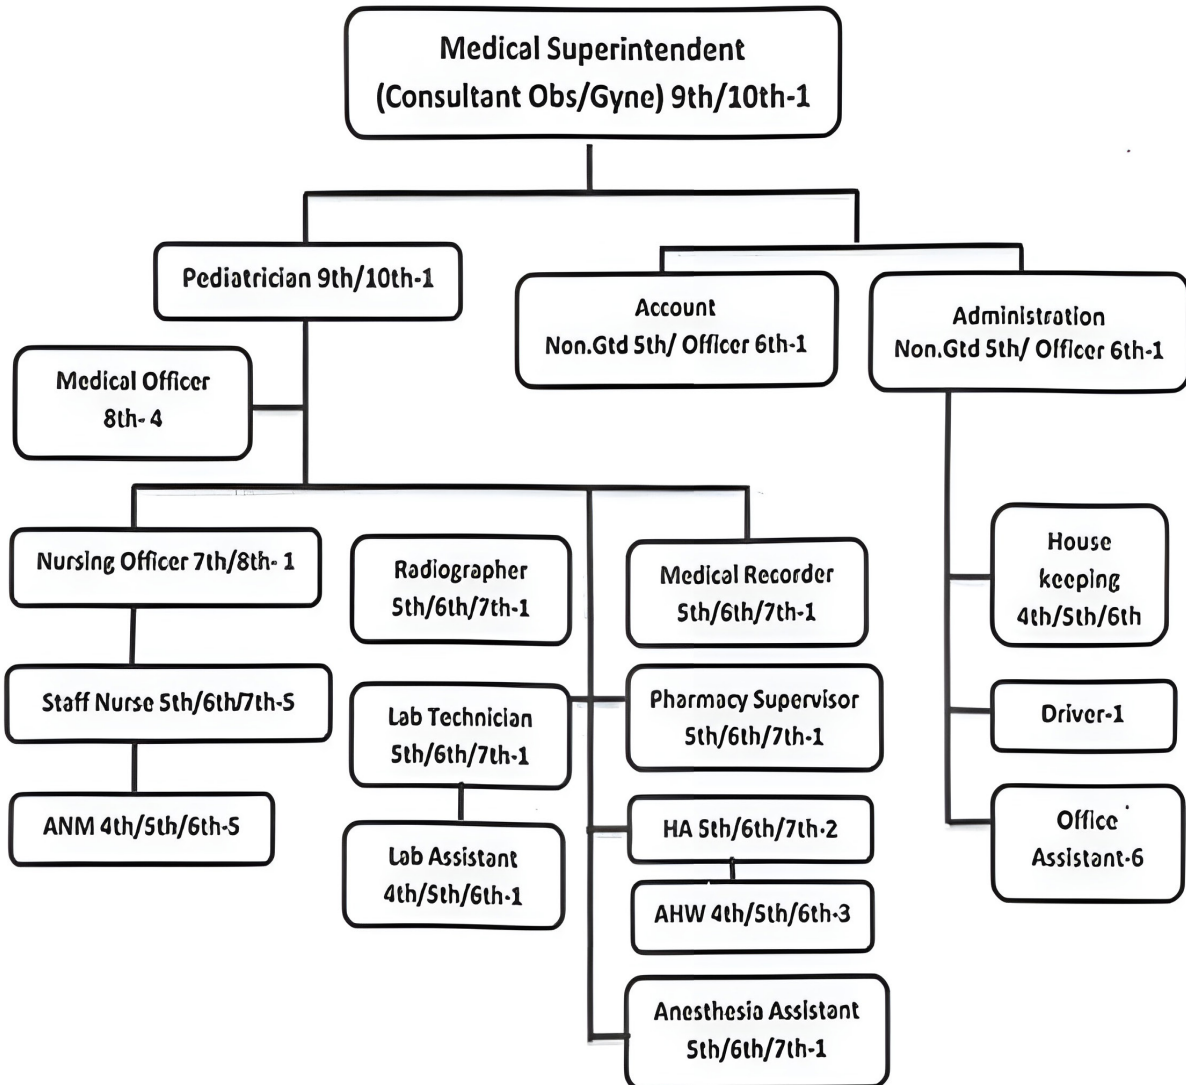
Medical Superintendent (Consultant Obs/Gyne) 9th/10th-1

Pediatrician 9th/10th-1

Account Non.Gtd 5th/ Officer 6th-1

Administration Non.Gtd 5th/ Officer 6th-1

Medical Officer 8th- 4

Nursing Officer 7th/8th- 1

Radiographer 5th/6th/7th-1

Medical Recorder 5th/6th/7th-1

House keeping 4th/5th/6th

Staff Nurse 5th/6th/7th-5

Lab Technician 5th/6th/7th-1

Pharmacy Supervisor 5th/6th/7th-1

Driver-1

ANM 4th/5th/6th-5

Lab Assistant 4th/5th/6th-1

HA 5th/6th/7th-2

Office Assistant-6

AHW 4th/5th/6th-3

Anesthesia Assistant 5th/6th/7th-1